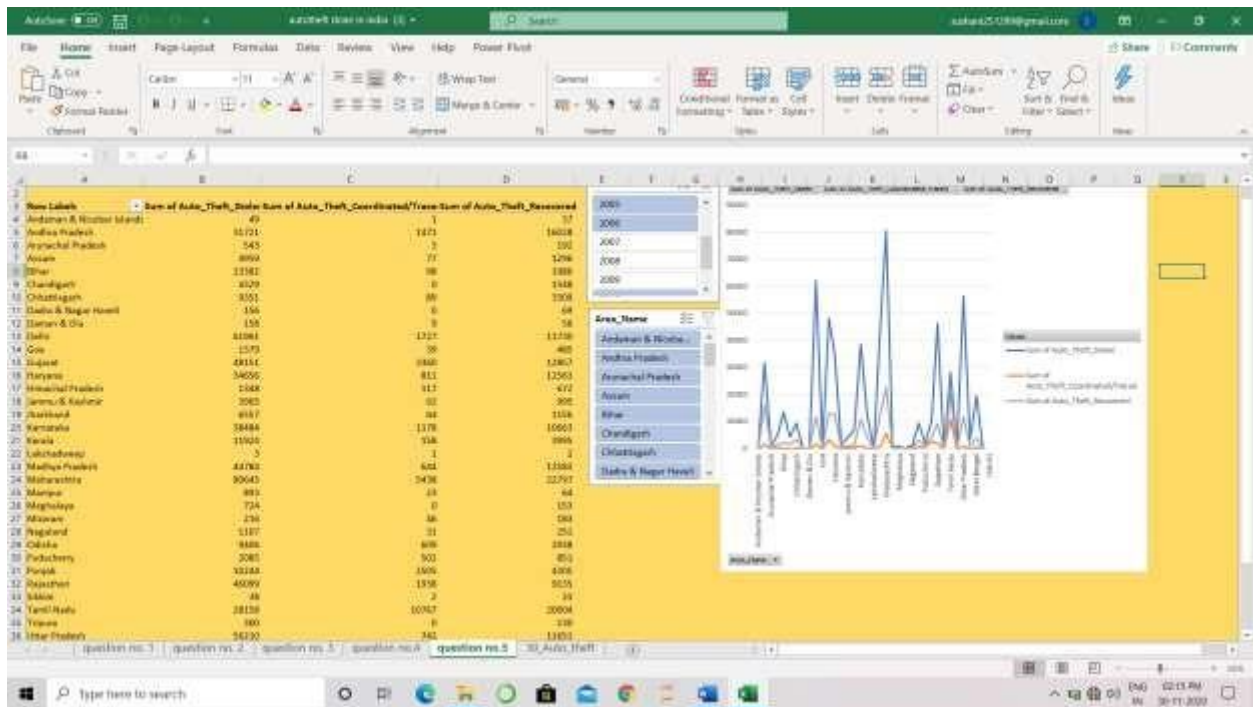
AutoSave Off | autotheft dean in india (1) | Search

File Home Insert Page Layout Formulas Data Review View Help Power Pivot | Share | Comments

Paste | Cut | Copy | Format Painter | Clipboard | Calibri | 11 | Font | Wrap Text | Merge & Center | Alignment | General | Number | Conditional Formatting | Format as Table | Cell Styles | Styles | Insert | Delete | Format | Cells | AutoSum | Fill | Clear | Sort & Filter | Find & Select | Editing | Ideas

| Row Labels | Sum of Auto_Theft_Stolen | Sum of Auto_Theft_Coordinated/Traced | Sum of Auto_Theft_Recovered |
|---|---|---|---|
| Andaman & Nicobar Islands | 49 | 1 | 37 |
| Andhra Pradesh | 31721 | 1471 | 16028 |
| Arunachal Pradesh | 543 | 3 | 192 |
| Assam | 8959 | 77 | 3296 |
| Bihar | 13382 | 98 | 1888 |
| Chandigarh | 4529 | 0 | 1548 |
| Chhattisgarh | 8351 | 89 | 3308 |
| Dadra & Nagar Haveli | 156 | 0 | 69 |
| Daman & Diu | 158 | 0 | 58 |
| Delhi | 61061 | 1727 | 13738 |
| Goa | 1573 | 38 | 465 |
| Gujarat | 48151 | 1968 | 12867 |
| Haryana | 34656 | 811 | 12563 |
| Himachal Pradesh | 1568 | 117 | 472 |
| Jammu & Kashmir | 3563 | 92 | 906 |
| Jharkhand | 6557 | 94 | 1156 |
| Karnataka | 38484 | 1178 | 10661 |
| Kerala | 11924 | 558 | 3866 |
| Lakshadweep | 3 | 1 | 2 |
| Madhya Pradesh | 43780 | 644 | 13384 |
| Maharashtra | 80643 | 3436 | 22797 |
| Manipur | 893 | 19 | 64 |
| Meghalaya | 724 | 0 | 153 |
| Mizoram | 236 | 36 | 193 |
| Nagaland | 1107 | 31 | 251 |
| Odisha | 8486 | 609 | 2018 |
| Puducherry | 2085 | 503 | 851 |
| Punjab | 10244 | 1505 | 4308 |
| Rajasthan | 46089 | 1938 | 9835 |
| Sikkim | 48 | 2 | 33 |
| Tamil Nadu | 28159 | 10767 | 20804 |
| Tripura | 380 | 0 | 130 |
| Uttar Pradesh | 56230 | 741 | 11653 |

2005
2006
2007
2008
2009

Area_Name
Andaman & Nicoba...
Andhra Pradesh
Arunachal Pradesh
Assam
Bihar
Chandigarh
Chhattisgarh
Dadra & Nagar Haveli

Sum of Auto_Theft_Stolen | Sum of Auto_Theft_Coordinated/Traced | Sum of Auto_Theft_Recovered

Values
Sum of Auto_Theft_Stolen
Sum of Auto_Theft_Coordinated/Traced
Sum of Auto_Theft_Recovered

Area_Name

question no. 1 | question no. 2 | question no. 3 | question no.4 | question no.5 | 30_Auto_theft

Type here to search

ENG IN 02:15 PM 30-11-2020